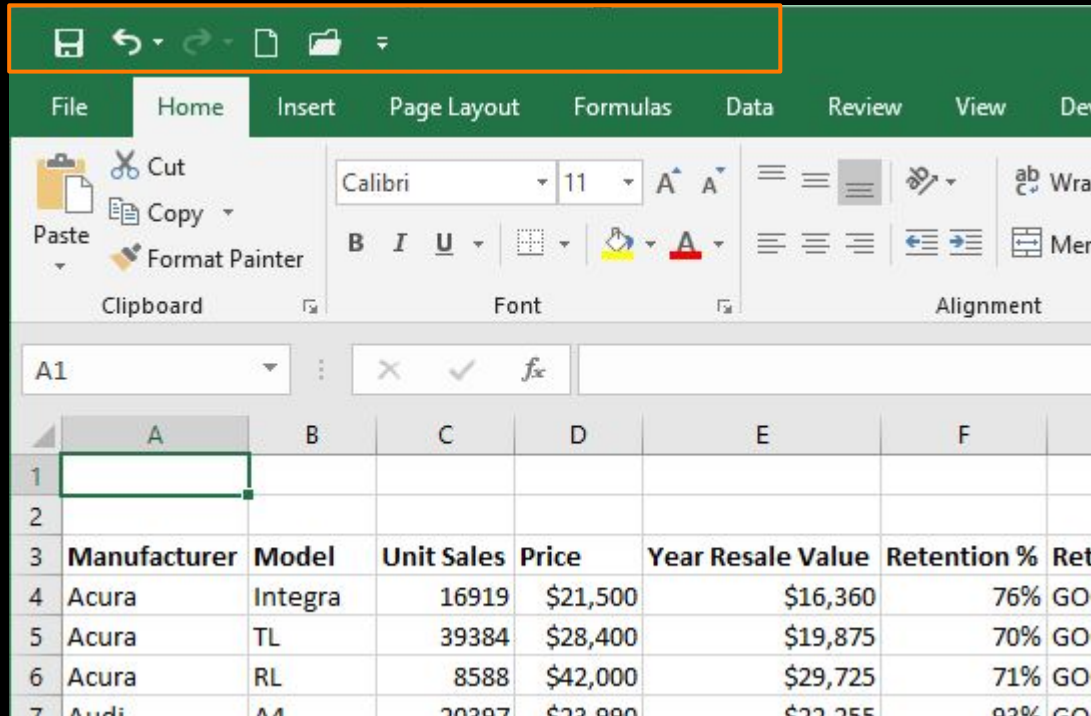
File Home Insert Page Layout Formulas Data Review View Dev

Paste
Cut
Copy
Format Painter
Clipboard

Calibri 11 A A
B I U
Font

ab Wra
Mer
Alignment

A1
$f_x$

| | A | B | C | D | E | F | |
|---|---|---|---|---|---|---|---|
| 1 | | | | | | | |
| 2 | | | | | | | |
| 3 | Manufacturer | Model | Unit Sales | Price | Year Resale Value | Retention % | Ret |
| 4 | Acura | Integra | 16919 | \$21,500 | \$16,360 | 76% | GO |
| 5 | Acura | TL | 39384 | \$28,400 | \$19,875 | 70% | GO |
| 6 | Acura | RL | 8588 | \$42,000 | \$29,725 | 71% | GO |
| 7 | Audi | A4 | 20397 | \$23,990 | \$22,255 | 93% | GO |